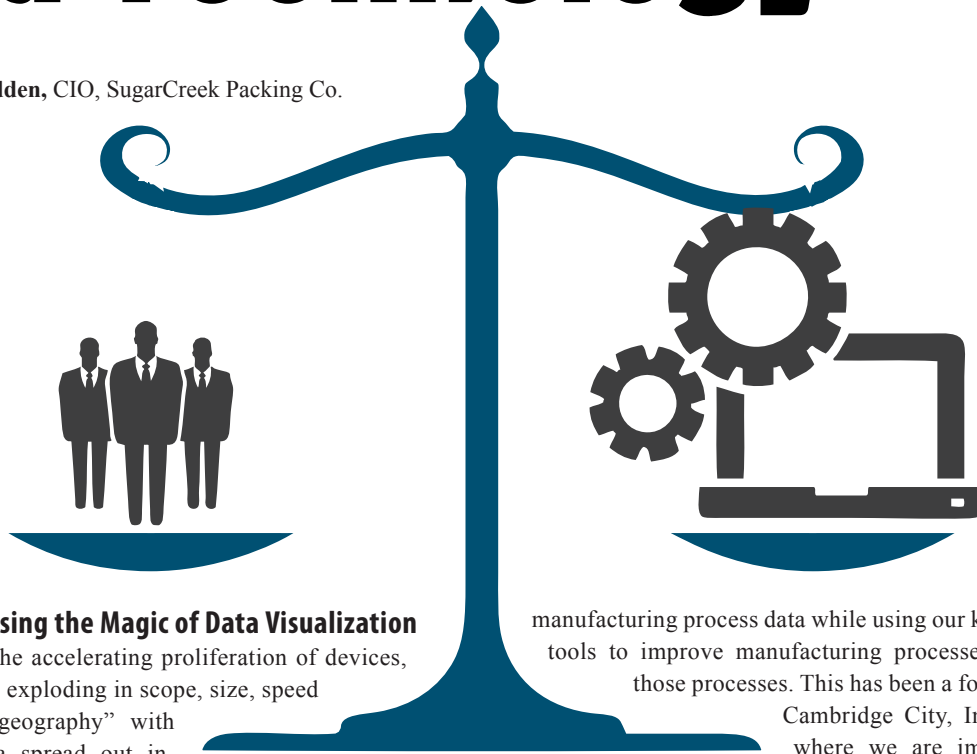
lden, CIO, SugarCreek Packing Co.

sing the Magic of Data Visualization

he accelerating proliferation of devices, exploding in scope, size, speed geography" with spread out in

manufacturing process data while using our k tools to improve manufacturing processe those processes. This has been a fo Cambridge City, In where we are im